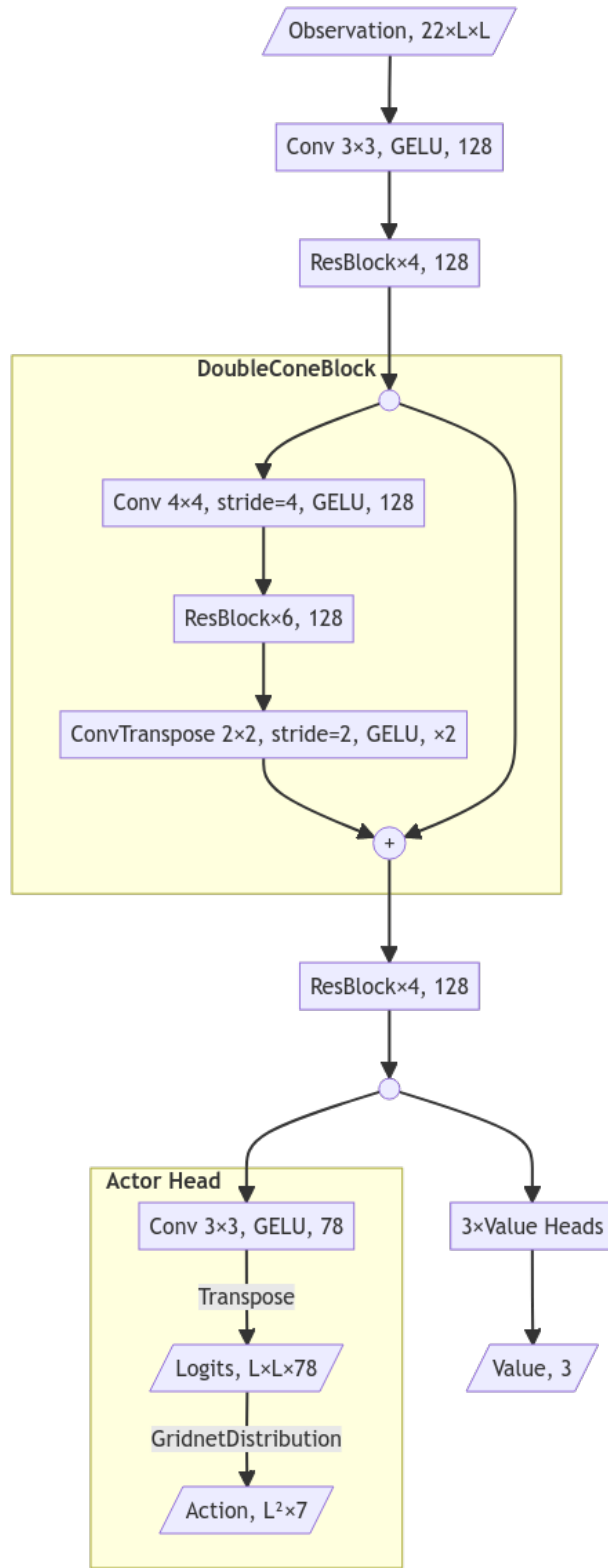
Observation, 22×L×L

Conv 3×3, GELU, 128

ResBlock×4, 128

DoubleConeBlock

Conv 4×4, stride=4, GELU, 128

ResBlock×6, 128

ConvTranspose 2×2, stride=2, GELU, ×2

+

ResBlock×4, 128

Actor Head

Conv 3×3, GELU, 78

Transpose

Logits, L×L×78

GridnetDistribution

Action, $L^2$×7

3×Value Heads

Value, 3